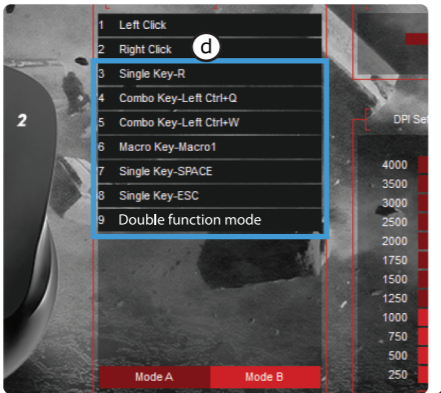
2

1 Left Click
2 Right Click
d
3 Single Key-R
4 Combo Key-Left Ctrl+Q
5 Combo Key-Left Ctrl+W
6 Macro Key-Macro1
7 Single Key-SPACE
8 Single Key-ESC
9 Double function mode

Mode A
Mode B

DPI Se

4000
3500
3000
2500
2000
1750
1500
1250
1000
750
500
250